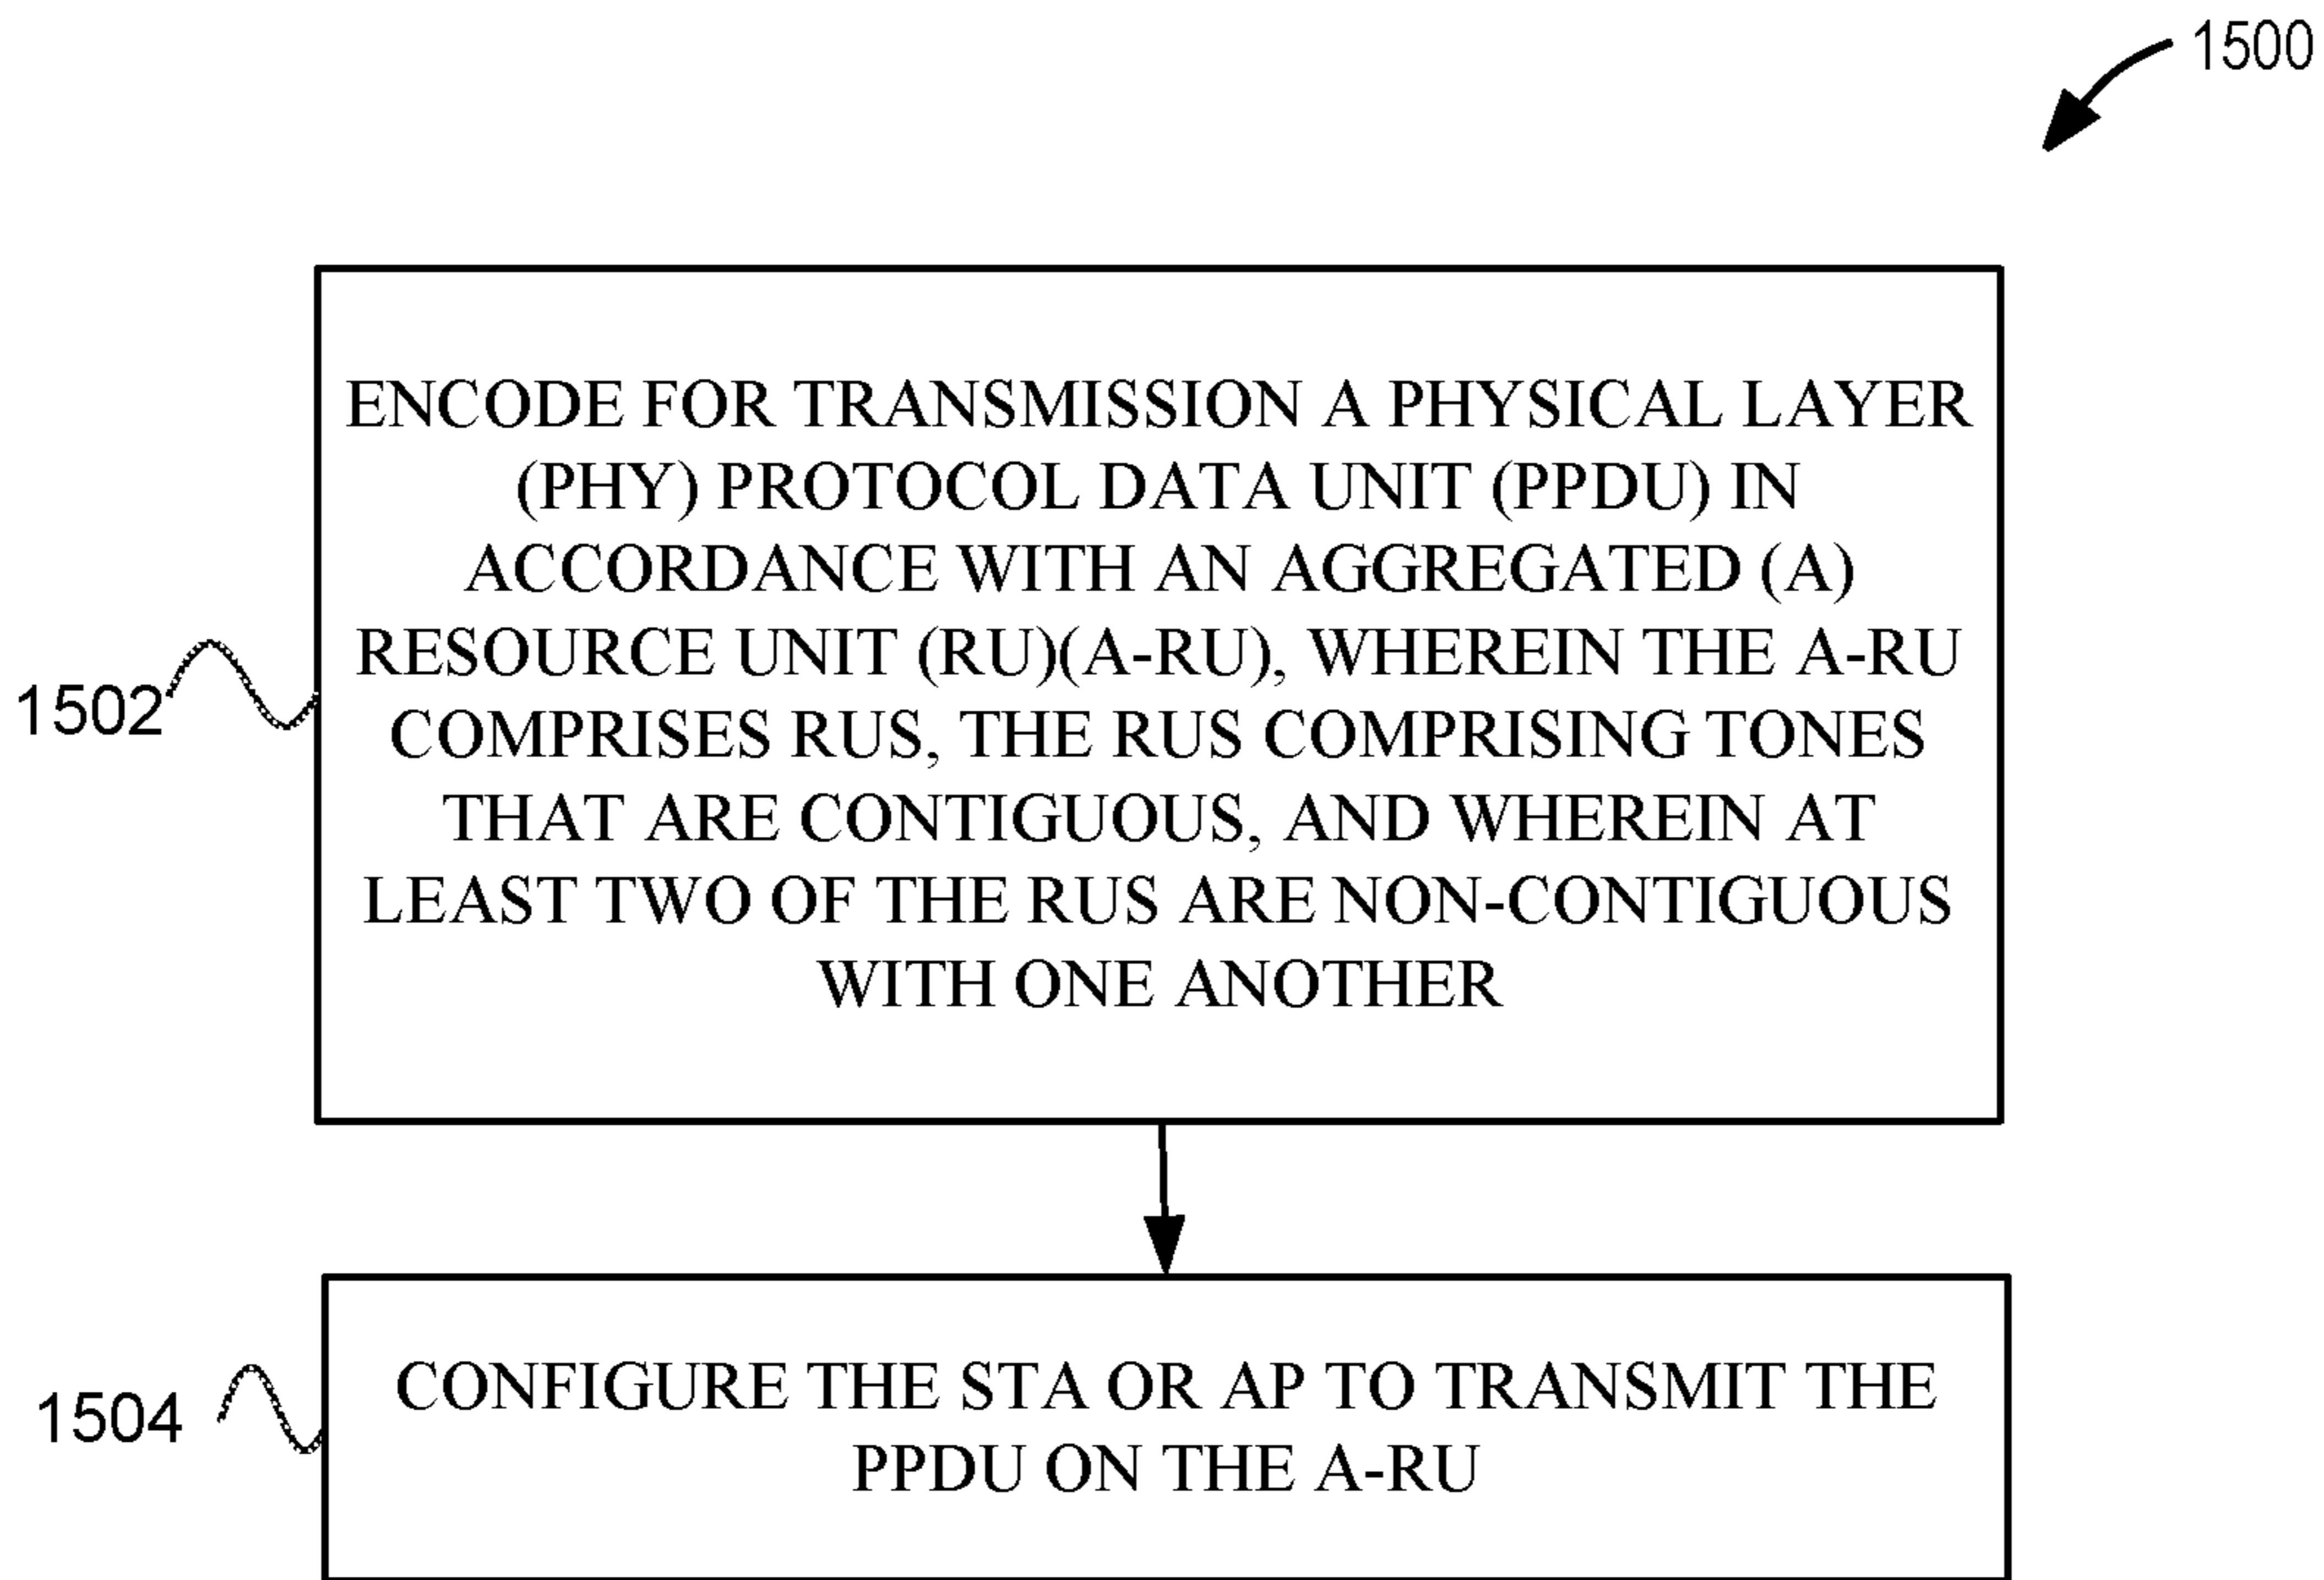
1500

1502

ENCODE FOR TRANSMISSION A PHYSICAL LAYER (PHY) PROTOCOL DATA UNIT (PPDU) IN ACCORDANCE WITH AN AGGREGATED (A) RESOURCE UNIT (RU)(A-RU), WHEREIN THE A-RU COMPRISES RUS, THE RUS COMPRISING TONES THAT ARE CONTIGUOUS, AND WHEREIN AT LEAST TWO OF THE RUS ARE NON-CONTIGUOUS WITH ONE ANOTHER

1504

CONFIGURE THE STA OR AP TO TRANSMIT THE PPDU ON THE A-RU